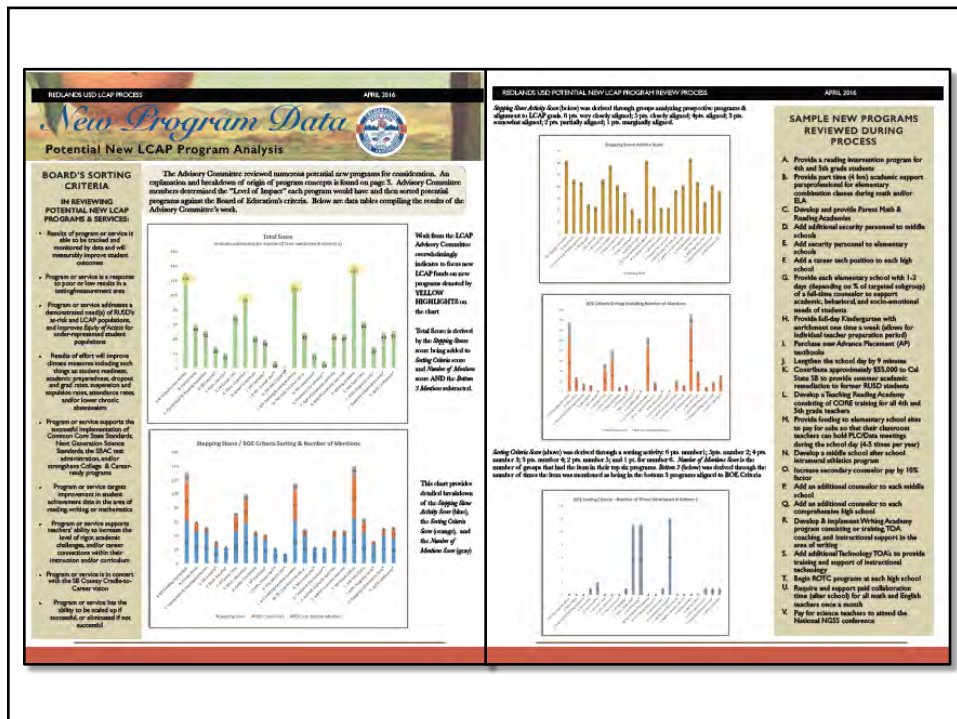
REDLANDS USD LCAP PROCESS APRIL 2016

New Program Data

Potential New LCAP Program Analysis

BOARD'S SORTING CRITERIA

IN REVIEWING POTENTIAL NEW LCAP PROGRAMS & SERVICES:

• Results of program or service is able to be tracked and monitored by data and will measurably improve student outcomes

• Program or service is a response to poor or low results in a testing/measurement area

• Program or service addresses a demonstrated need(s) of RUSD's at-risk and LCAP populations, and improves Equity of Access for under-represented student populations

• Results of effort will improve climate measures including such things as student readiness, academic preparedness, dropout and grad rates, suspension and expulsion rates, attendance rates, and/or lower chronic absenteeism

• Program or service supports the successful implementation of Common Core State Standards, Next Generation Science Standards, the SBAC test administration, and/or strengthens College- & Career-ready programs

• Program or service targets improvement in student achievement data in the area of reading, writing, or mathematics

• Program or service supports teachers' ability to increase the level of rigor, academic challenges, and/or career connections within their instruction and/or curriculum

• Program or service is in concert with the SB County Cradle-to-Career vision

• Program or service has the ability to be scaled up if successful, or eliminated if not successful

The Advisory Committee reviewed numerous potential new programs for consideration. An explanation and breakdown of origin of program concepts is found on page 3. Advisory Committee members determined the "Level of Impact" each program would have and then sorted potential programs against the Board of Education's criteria. Below are data tables compiling the results of the Advisory Committee's work.

Total Score

Work from the LCAP Advisory Committee overwhelmingly indicates to focus new LCAP funds on new programs denoted by YELLOW HIGHLIGHTS on the chart

Total Score is derived by the Stepping Stone score being added to Sorting Criteria score and Number of Mentions score AND the Bottom 3 Mentions subtracted.

Stepping Stone / BOE Criteria Sorting & Number of Mentions

This chart provides detailed breakdown of the Stepping Stone Activity Score (blue), the Sorting Criteria Score (orange), and the Number of Mentions Score (gray)

REDLANDS USD POTENTIAL NEW LCAP PROGRAM REVIEW PROCESS APRIL 2016

Stepping Stone Activity Score (below) was derived through groups analyzing prospective programs & alignment to LCAP goals. 6 pts. very closely aligned; 5 pts. closely aligned; 4pts. aligned; 3 pts. somewhat aligned; 2 pts. partially aligned; 1 pts. marginally aligned.

Stepping Stone Activity Score

BOE Criteria Sorting Including Number of Mentions

Sorting Criteria Score (above) was derived through a sorting activity: 6 pts. number 1; 5pts. number 2; 4 pts. number 3; 3 pts. number 4; 2 pts. number 5; and 1 pt. for number 6. Number of Mentions Score is the number of groups that had the item in their top six programs. Bottom 3 (below) was derived through the number of times the item was mentioned as being in the bottom 3 programs aligned to BOE Criteria

BOE Sorting Criteria - Number of Times Mentioned in Bottom 3

SAMPLE NEW PROGRAMS REVIEWED DURING PROCESS

A. Provide a reading intervention program for 4th and 5th grade students
B. Provide part time (4 hrs) academic support paraprofessional for elementary combination classes during math and/or ELA
C. Develop and provide Parent Math & Reading Academies
D. Add additional security personnel to middle schools
E. Add security personnel to elementary schools
F. Add a career tech position to each high school
G. Provide each elementary school with 1-3 days (depending on % of targeted subgroup) of a full-time counselor to support academic, behavioral and socio-emotional needs of students
H. Provide full-day Kindergarten with enrichment one time a week (allows for individual teacher preparation period)
I. Purchase new Advance Placement (AP) textbooks
J. Lengthen the school day by 9 minutes
K. Contribute approximately $55,000 to Cal State SB to provide summer academic remediation to former RUSD students
L. Develop a Teaching Reading Academy consisting of CORE training for all 4th and 5th grade teachers
M. Provide funding to elementary school sites to pay for subs so that their classroom teachers can hold PLC/Data meetings during the school day (4-5 times per year)
N. Develop a middle school after school intramural athletics program
O. Increase secondary counselor pay by 10% factor
P. Add an additional counselor to each middle school
Q. Add an additional counselor to each comprehensive high school
R. Develop & implement Writing Academy program consisting or training TOA coaching, and instructional support in the area of writing
S. Add additional Technology TOA's to provide training and support of instructional technology
T. Begin ROTC programs at each high school
U. Require and support paid collaboration (after school) for all math and English teachers once a month
V. Pay for science teachers to attend the National NGSS conference